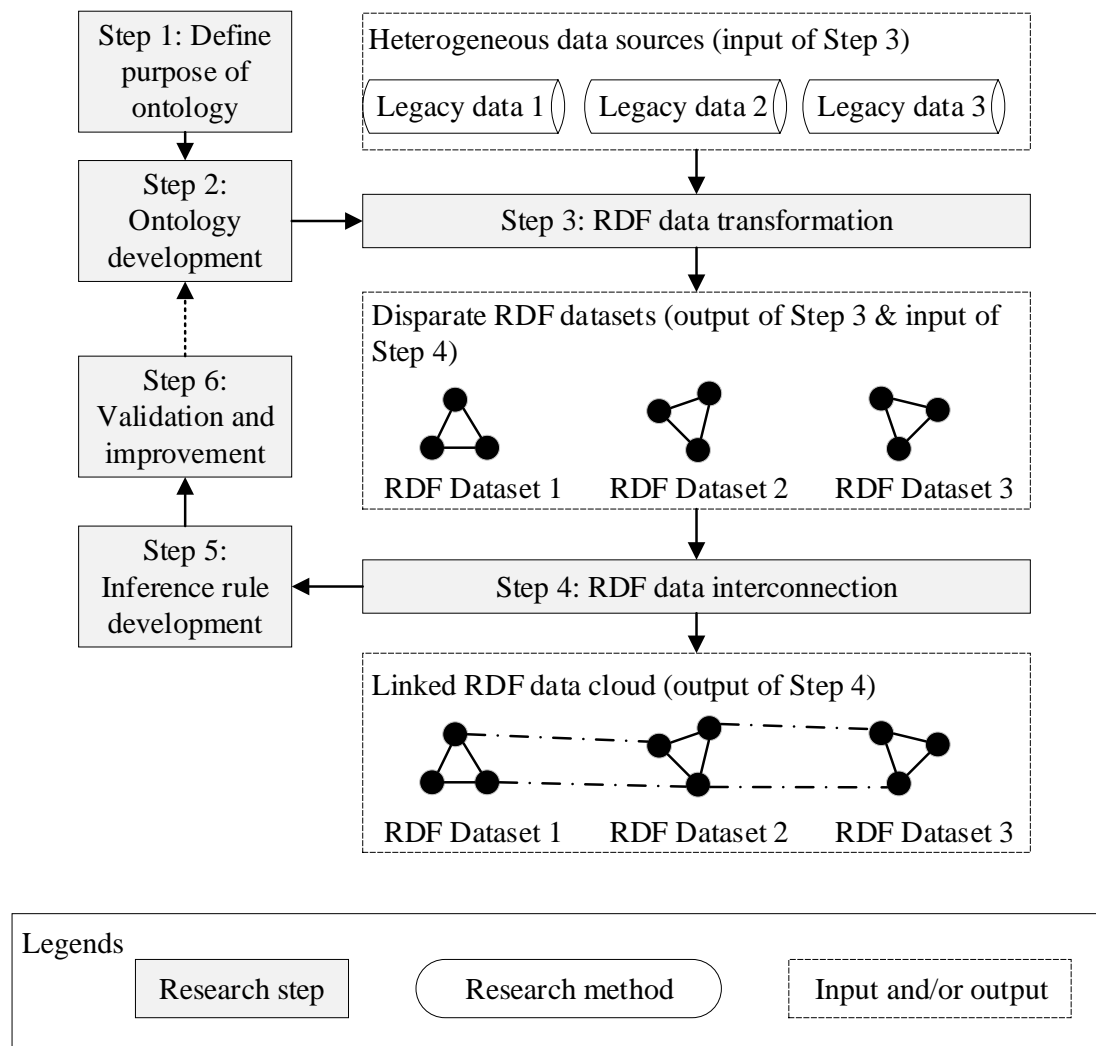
Step 1: Define purpose of ontology

Heterogeneous data sources (input of Step 3)

Legacy data 1

Legacy data 2

Legacy data 3

Step 2: Ontology development

Step 3: RDF data transformation

Disparate RDF datasets (output of Step 3 & input of Step 4)

Step 6: Validation and improvement

RDF Dataset 1

RDF Dataset 2

RDF Dataset 3

Step 5: Inference rule development

Step 4: RDF data interconnection

Linked RDF data cloud (output of Step 4)

RDF Dataset 1

RDF Dataset 2

RDF Dataset 3

Legends

Research step

Research method

Input and/or output